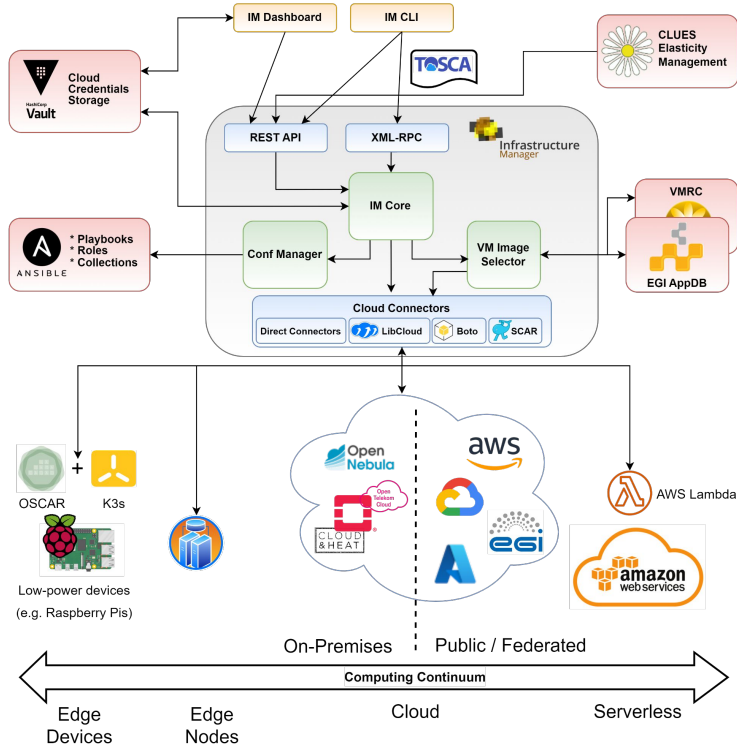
IM Dashboard

IM CLI

TOSCA

CLUES Elasticity Management

HashiCorp Vault

Cloud Credentials Storage

REST API

XML-RPC

Infrastructure Manager

VMRC

IM Core

ANSIBLE

* Playbooks
* Roles
* Collections

Conf Manager

VM Image Selector

EGI AppDB

Cloud Connectors

Direct Connectors

LibCloud

Boto

SCAR

OSCAR

+

K3s

Low-power devices (e.g. Raspberry Pis)

Open Nebula

Open Telekom Cloud

CLOUD & HEAT

aws

egi

AWS Lambda

amazon web services

On-Premises

Public / Federated

Computing Continuum

Edge Devices

Edge Nodes

Cloud

Serverless